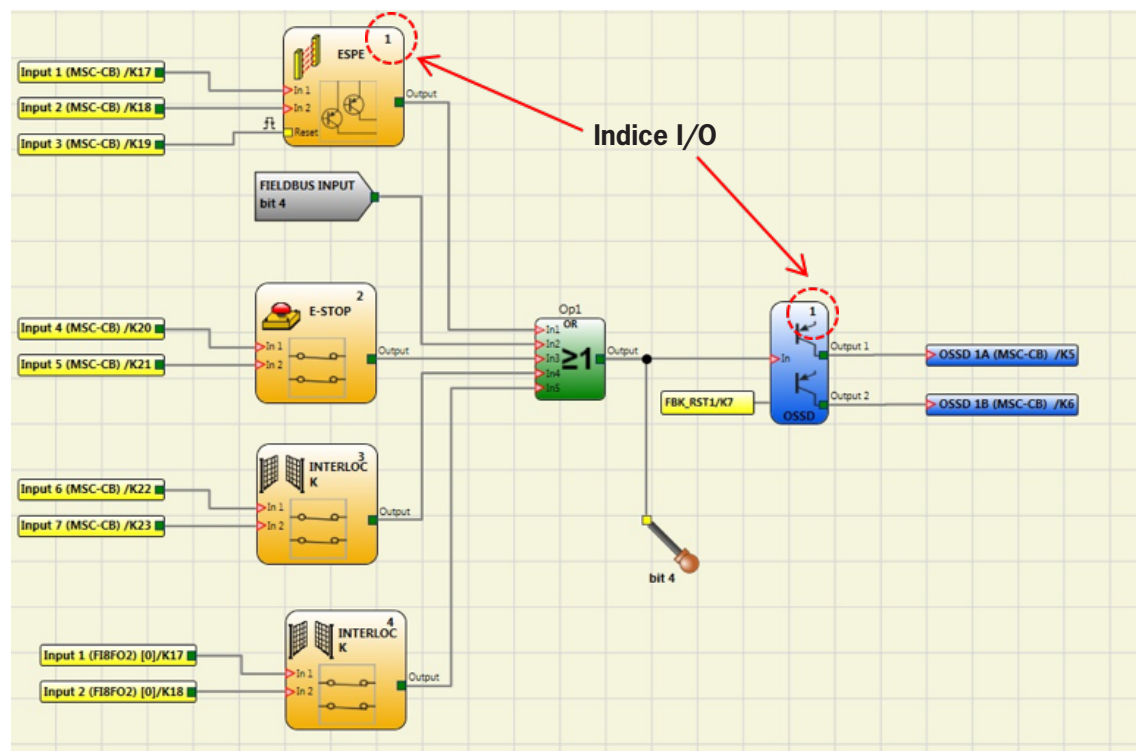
Input 1 (MSC-CB) /K17
Input 2 (MSC-CB) /K18
Input 3 (MSC-CB) /K19

ESPE
1
In 1
In 2
Reset
Output

Indice I/O

FIELDBUS INPUT
bit 4

E-STOP
2
Input 4 (MSC-CB) /K20
Input 5 (MSC-CB) /K21
In 1
In 2
Output

Op1
OR
In1
In2
In3
In4
In5
≥1
Output

1
In
Output 1
Output 2
OSSD
OSSD 1A (MSC-CB) /K5
OSSD 1B (MSC-CB) /K6
FBK_RST1/K7

INTERLOCK
3
Input 6 (MSC-CB) /K22
Input 7 (MSC-CB) /K23
In 1
In 2
Output

bit 4

INTERLOCK
4
Input 1 (FI8FO2) [0]/K17
Input 2 (FI8FO2) [0]/K18
In 1
In 2
Output